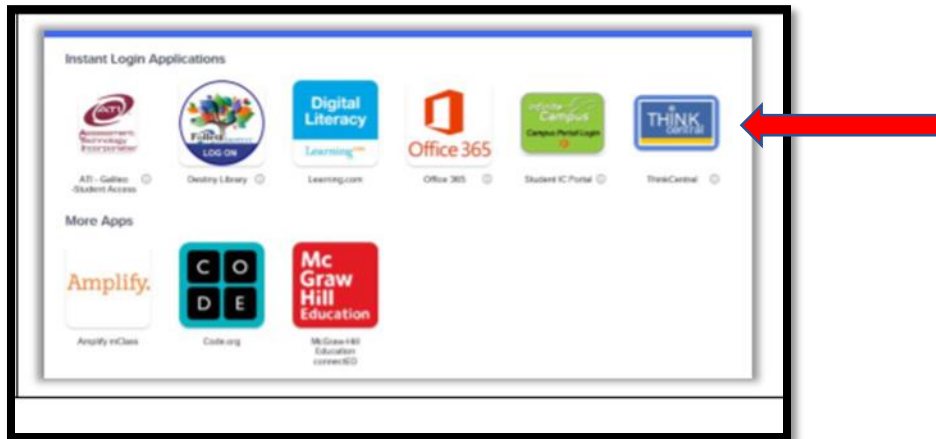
Instant Login Applications

ATI
Assessment Technology Incorporated
ATI - Galileo -Student Access

Follett
LOG ON
Destiny Library

Digital Literacy
Learning.com
Learning.com

Office 365
Office 365

Infinite Campus
Campus Portal Login
Student IC Portal

THINK central
ThinkCentral

More Apps

Amplify.
Amplify mClass

C O D E
Code.org

Mc Graw Hill Education
McGraw-Hill Education connectED